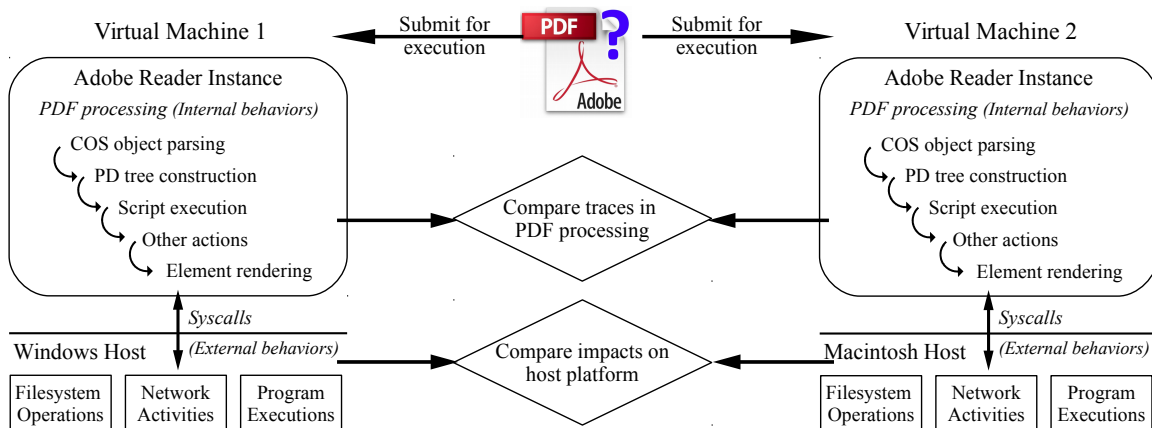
Virtual Machine 1

Submit for execution

PDF

?

Adobe

Submit for execution

Virtual Machine 2

Adobe Reader Instance

*PDF processing (Internal behaviors)*

COS object parsing

PD tree construction

Script execution

Other actions

Element rendering

Compare traces in PDF processing

Adobe Reader Instance

*PDF processing (Internal behaviors)*

COS object parsing

PD tree construction

Script execution

Other actions

Element rendering

*Syscalls*

Windows Host

*(External behaviors)*

Compare impacts on host platform

*Syscalls*

Macintosh Host

*(External behaviors)*

Filesystem Operations

Network Activities

Program Executions

Filesystem Operations

Network Activities

Program Executions